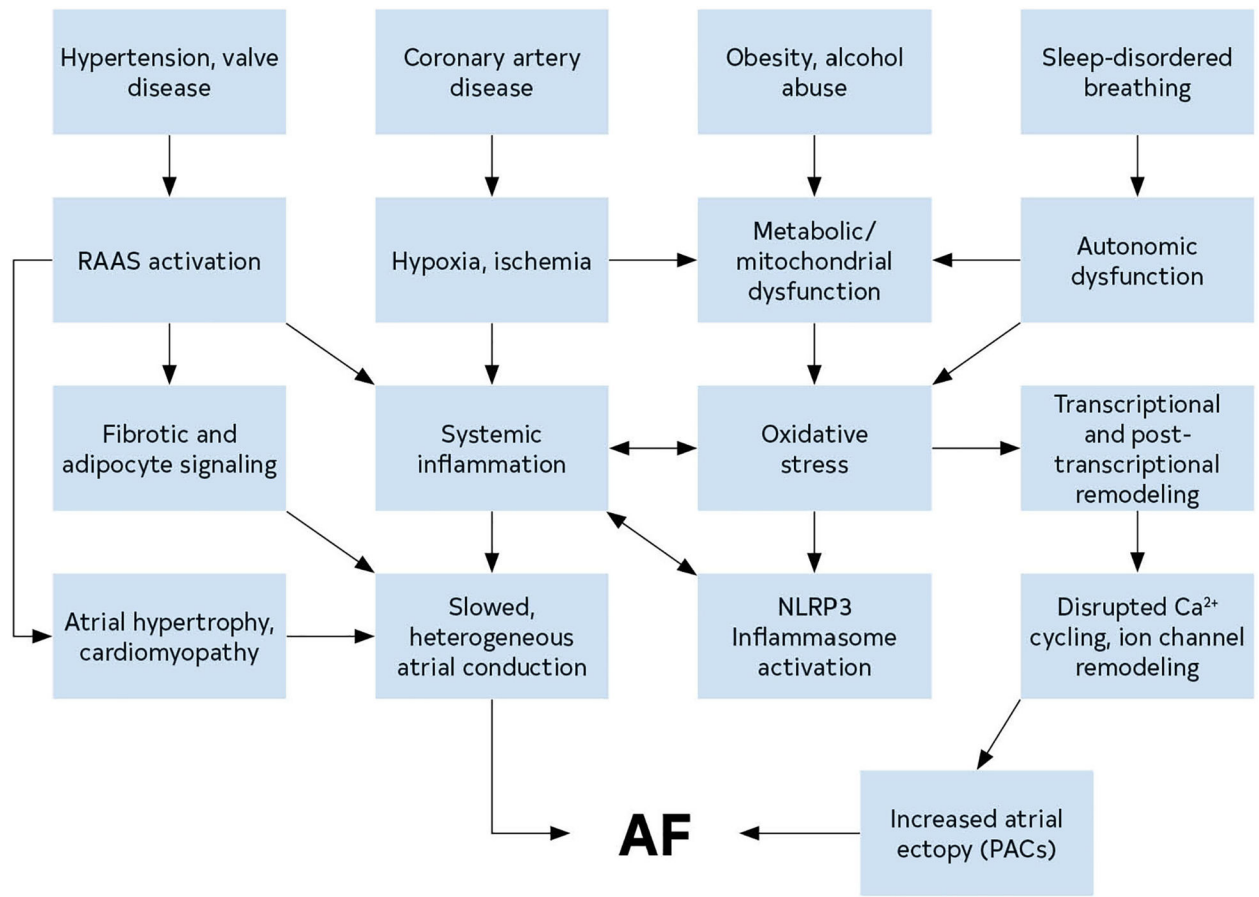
Hypertension, valve disease

Coronary artery disease

Obesity, alcohol abuse

Sleep-disordered breathing

RAAS activation

Hypoxia, ischemia

Metabolic/ mitochondrial dysfunction

Autonomic dysfunction

Fibrotic and adipocyte signaling

Systemic inflammation

Oxidative stress

Transcriptional and post-transcriptional remodeling

Atrial hypertrophy, cardiomyopathy

Slowed, heterogeneous atrial conduction

NLRP3 Inflammasome activation

Disrupted $Ca^{2+}$ cycling, ion channel remodeling

AF

Increased atrial ectopy (PACs)